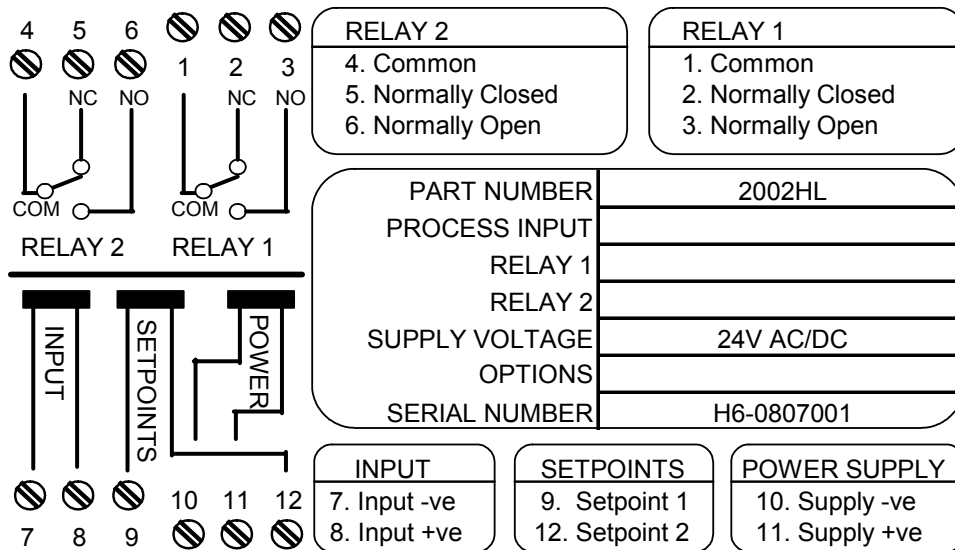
4 5 6

1 2 3

NC NO NC NO

COM COM

RELAY 2 RELAY 1

RELAY 2
4. Common
5. Normally Closed
6. Normally Open

RELAY 1
1. Common
2. Normally Closed
3. Normally Open

| PART NUMBER | 2002HL |
|---|---|
| PROCESS INPUT | |
| RELAY 1 | |
| RELAY 2 | |
| SUPPLY VOLTAGE | 24V AC/DC |
| OPTIONS | |
| SERIAL NUMBER | H6-0807001 |

INPUT

SETPOINTS

POWER

10 11 12

7 8 9

INPUT
7. Input -ve
8. Input +ve

SETPOINTS
9. Setpoint 1
12. Setpoint 2

POWER SUPPLY
10. Supply -ve
11. Supply +ve